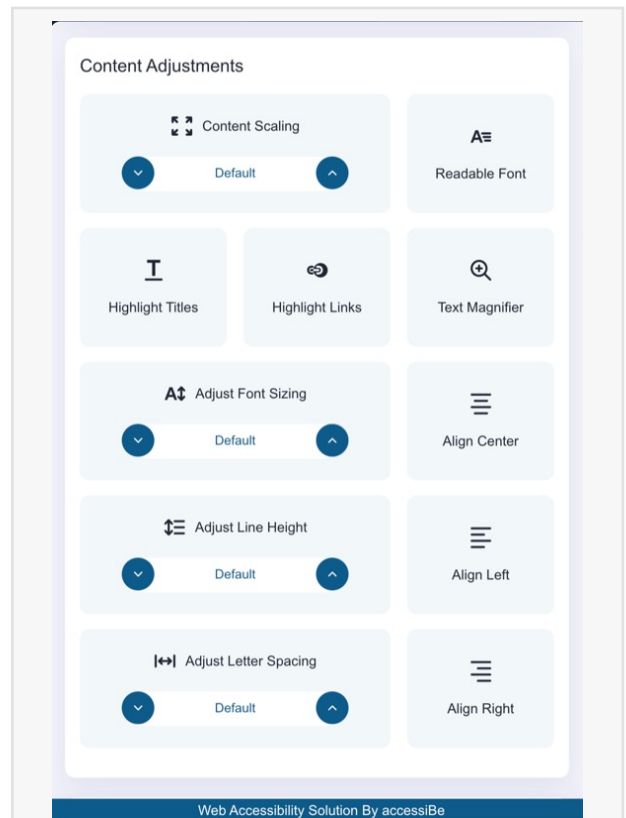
Content Adjustments

Content Scaling

Default

Readable Font

Highlight Titles

Highlight Links

Text Magnifier

Adjust Font Sizing

Default

Align Center

Adjust Line Height

Default

Align Left

Adjust Letter Spacing

Default

Align Right

Web Accessibility Solution By accessiBe